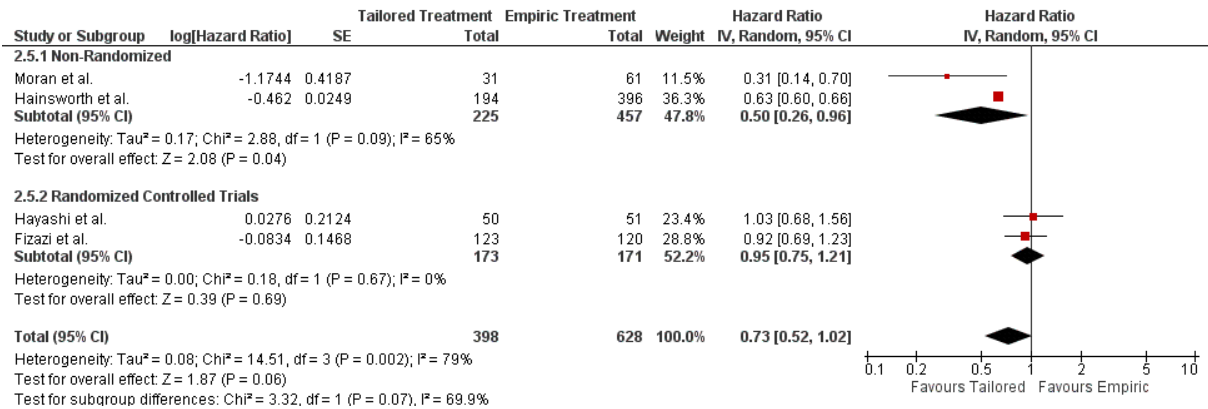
| Study or Subgroup | log[Hazard Ratio] | SE | Tailored Treatment Total | Empiric Treatment Total | Weight | Hazard Ratio IV, Random, 95% CI |
|---|---|---|---|---|---|---|
| **2.5.1 Non-Randomized** | | | | | | |
| Moran et al. | -1.1744 | 0.4187 | 31 | 61 | 11.5% | 0.31 [0.14, 0.70] |
| Hainsworth et al. | -0.462 | 0.0249 | 194 | 396 | 36.3% | 0.63 [0.60, 0.66] |
| **Subtotal (95% CI)** | | | **225** | **457** | **47.8%** | **0.50 [0.26, 0.96]** |

Heterogeneity: Tau² = 0.17; Chi² = 2.88, df = 1 (P = 0.09); I² = 65%
Test for overall effect: Z = 2.08 (P = 0.04)

| Study or Subgroup | log[Hazard Ratio] | SE | Tailored Treatment Total | Empiric Treatment Total | Weight | Hazard Ratio IV, Random, 95% CI |
|---|---|---|---|---|---|---|
| **2.5.2 Randomized Controlled Trials** | | | | | | |
| Hayashi et al. | 0.0276 | 0.2124 | 50 | 51 | 23.4% | 1.03 [0.68, 1.56] |
| Fizazi et al. | -0.0834 | 0.1468 | 123 | 120 | 28.8% | 0.92 [0.69, 1.23] |
| **Subtotal (95% CI)** | | | **173** | **171** | **52.2%** | **0.95 [0.75, 1.21]** |

Heterogeneity: Tau² = 0.00; Chi² = 0.18, df = 1 (P = 0.67); I² = 0%
Test for overall effect: Z = 0.39 (P = 0.69)

**Total (95% CI)** **398** **628** **100.0%** **0.73 [0.52, 1.02]**
Heterogeneity: Tau² = 0.08; Chi² = 14.51, df = 3 (P = 0.002); I² = 79%
Test for overall effect: Z = 1.87 (P = 0.06)
Test for subgroup differences: Chi² = 3.32, df = 1 (P = 0.07), I² = 69.9%

Hazard Ratio
IV, Random, 95% CI
0.1 0.2 0.5 1 2 5 10
Favours Tailored Favours Empiric